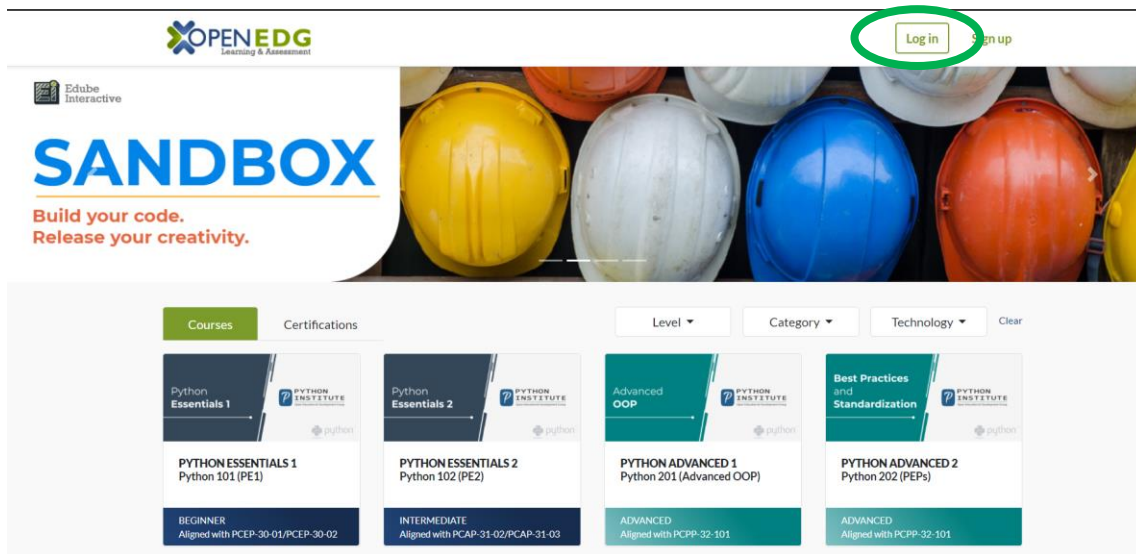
OPENEDG
Learning & Assessment

Log in Sign up

Edube Interactive

SANDBOX

Build your code.
Release your creativity.

Courses Certifications

Level Category Technology Clear

Python Essentials 1
PYTHON INSTITUTE
python

PYTHON ESSENTIALS 1
Python 101 (PE1)

BEGINNER
Aligned with PCEP-30-01/PCEP-30-02

Python Essentials 2
PYTHON INSTITUTE
python

PYTHON ESSENTIALS 2
Python 102 (PE2)

INTERMEDIATE
Aligned with PCAP-31-02/PCAP-31-03

Advanced OOP
PYTHON INSTITUTE
python

PYTHON ADVANCED 1
Python 201 (Advanced OOP)

ADVANCED
Aligned with PCPP-32-101

Best Practices and Standardization
PYTHON INSTITUTE
python

PYTHON ADVANCED 2
Python 202 (PEPs)

ADVANCED
Aligned with PCPP-32-101